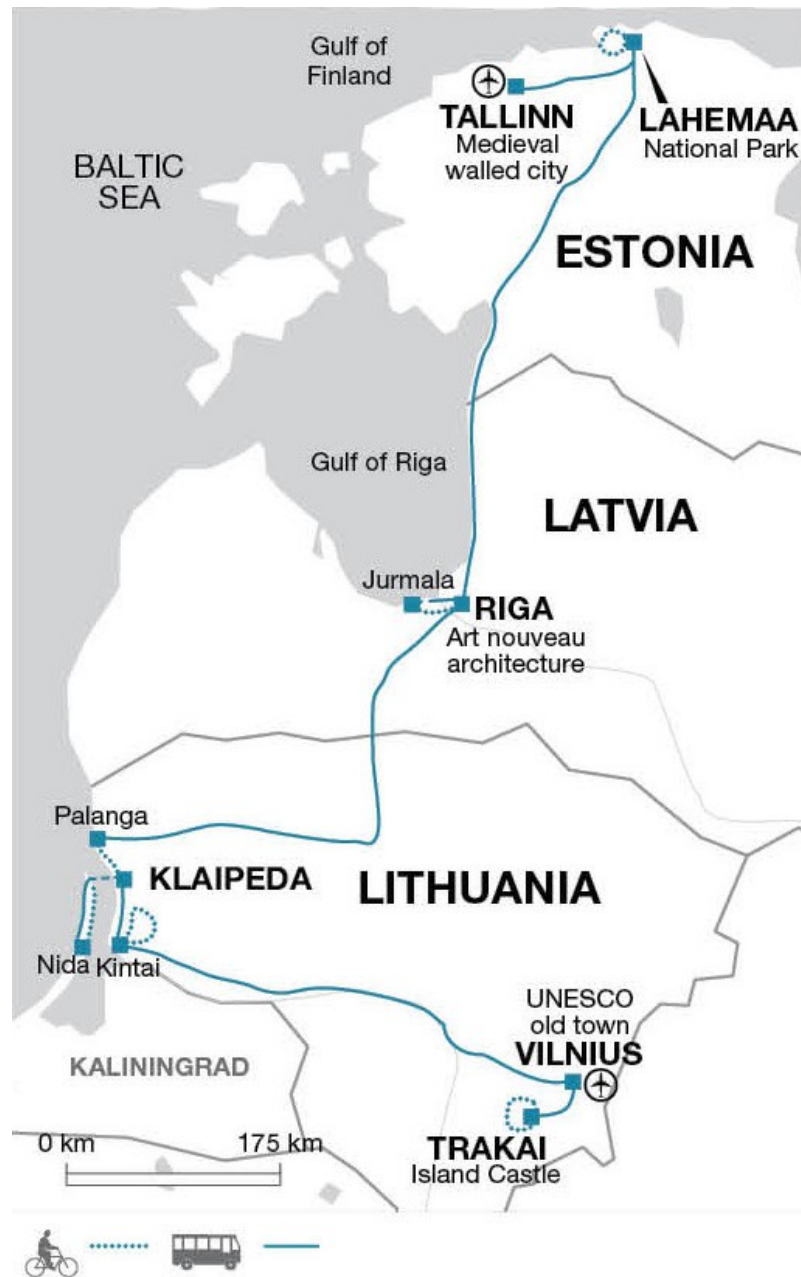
Gulf of Finland

TALLINN
Medieval walled city

LAHEMAA
National Park

BALTIC SEA

ESTONIA

Gulf of Riga

LATVIA

Jurmala

RIGA
Art nouveau architecture

Palanga

KLAIPEDA

LITHUANIA

Nida
Kintai

UNESCO old town
VILNIUS

KALININGRAD

0 km
175 km

TRAKAI
Island Castle